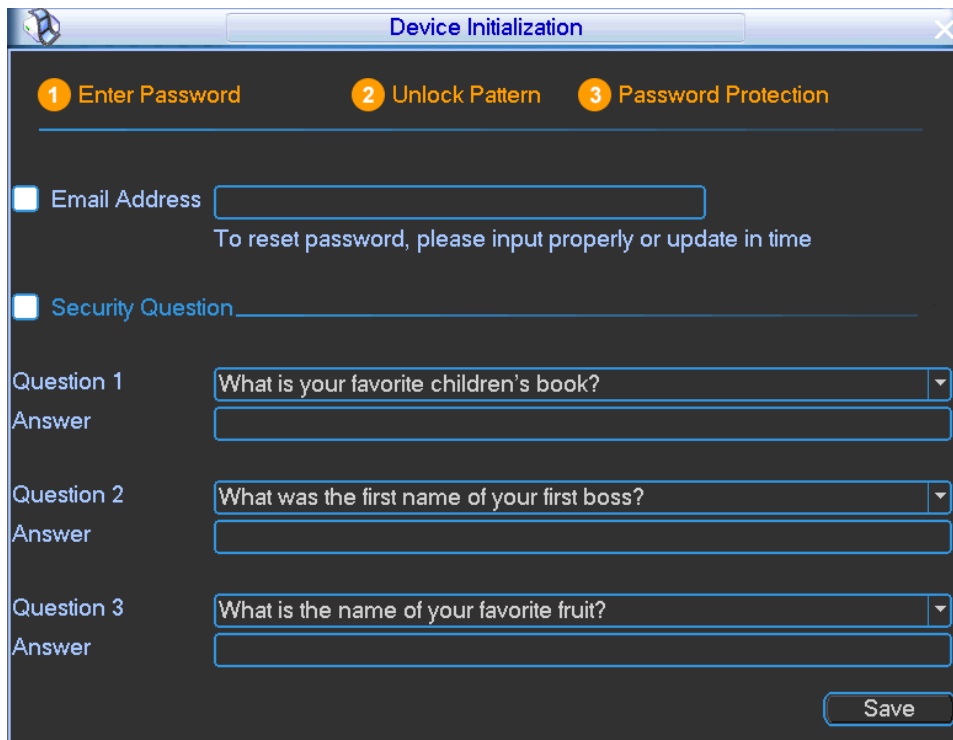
Device Initialization

1 Enter Password
2 Unlock Pattern
3 Password Protection

Email Address
To reset password, please input properly or update in time

Security Question

Question 1 What is your favorite children's book?
Answer

Question 2 What was the first name of your first boss?
Answer

Question 3 What is the name of your favorite fruit?
Answer

Save